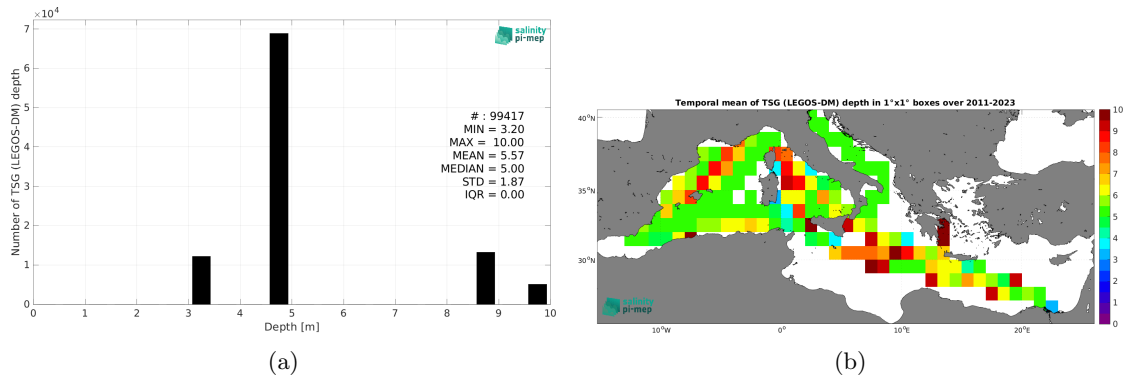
$\times10^4$

7

6

5

4

3

2

1

0

Number of TSG (LEGOS-DM) depth

salinity pi-mep

# : 99417
MIN = 3.20
MAX = 10.00
MEAN = 5.57
MEDIAN = 5.00
STD = 1.87
IQR = 0.00

0 1 2 3 4 5 6 7 8 9 10

Depth [m]

(a)

Temporal mean of TSG (LEGOS-DM) depth in 1°x1° boxes over 2011-2023

40°N

35°N

30°N

10°W 0° 10°E 20°E

salinity pi-mep

10
9
8
7
6
5
4
3
2
1
0

(b)